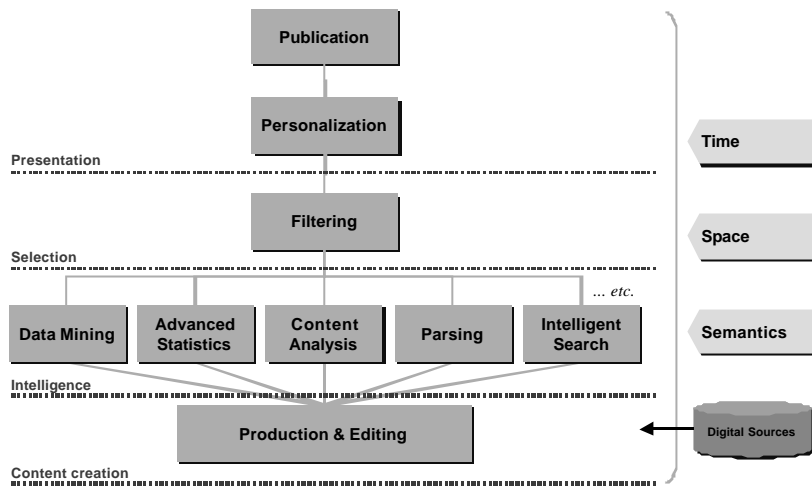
Publication

Personalization

Presentation

Filtering

Selection

... etc.

Data Mining

Advanced Statistics

Content Analysis

Parsing

Intelligent Search

Intelligence

Production & Editing

Content creation

Time

Space

Semantics

Digital Sources